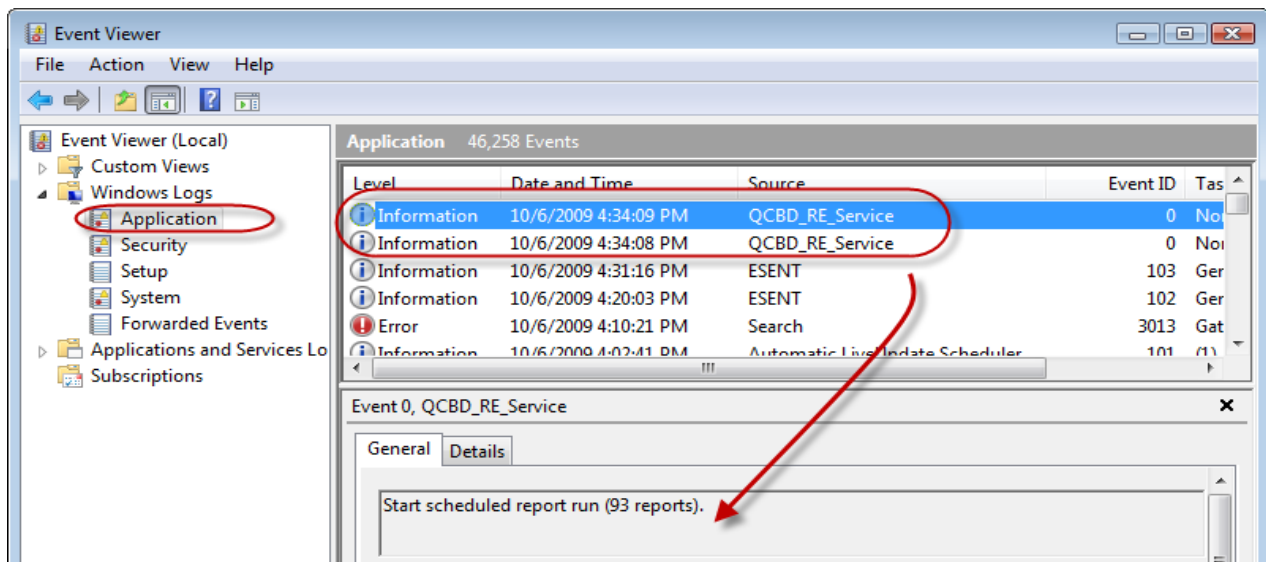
Event Viewer

File Action View Help

Event Viewer (Local)
Custom Views
Windows Logs
Application
Security
Setup
System
Forwarded Events
Applications and Services Lo
Subscriptions

Application 46,258 Events

| Level | Date and Time | Source | Event ID | Tas |
|---|---|---|---|---|
| Information | 10/6/2009 4:34:09 PM | QCBD_RE_Service | 0 | No |
| Information | 10/6/2009 4:34:08 PM | QCBD_RE_Service | 0 | No |
| Information | 10/6/2009 4:31:16 PM | ESENT | 103 | Ger |
| Information | 10/6/2009 4:20:03 PM | ESENT | 102 | Ger |
| Error | 10/6/2009 4:10:21 PM | Search | 3013 | Gat |
| Information | 10/6/2009 4:02:41 PM | Automatic LiveUpdate Scheduler | 101 | (1) |

Event 0, QCBD_RE_Service

General Details

Start scheduled report run (93 reports).